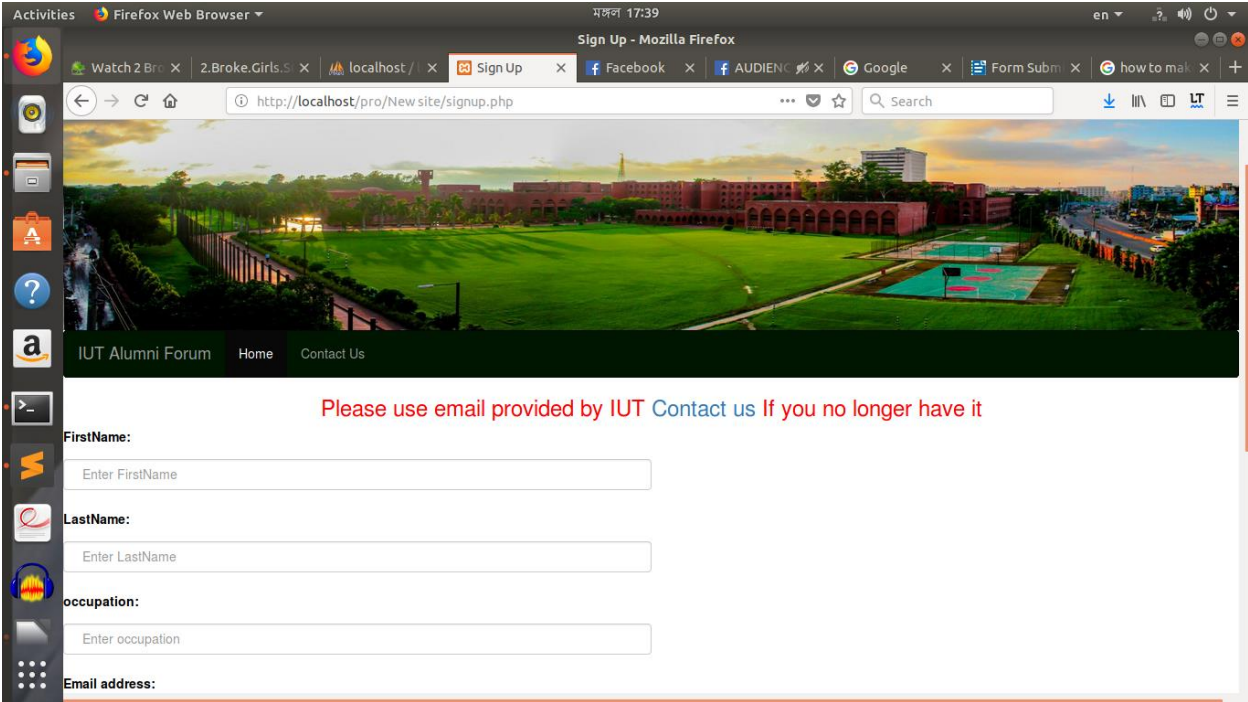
Activities Firefox Web Browser ▾ মঙ্গল 17:39 en ▾

Sign Up - Mozilla Firefox

Watch 2 Br ✕ 2.Broke.Girls.S ✕ localhost / ✕ Sign Up ✕ Facebook ✕ AUDIENC ✕ Google ✕ Form Subm ✕ how to mak ✕ +

http://localhost/pro/New site/signup.php ••• Search

IUT Alumni Forum Home Contact Us

Please use email provided by IUT Contact us If you no longer have it

FirstName:

Enter FirstName

LastName:

Enter LastName

occupation:

Enter occupation

Email address: